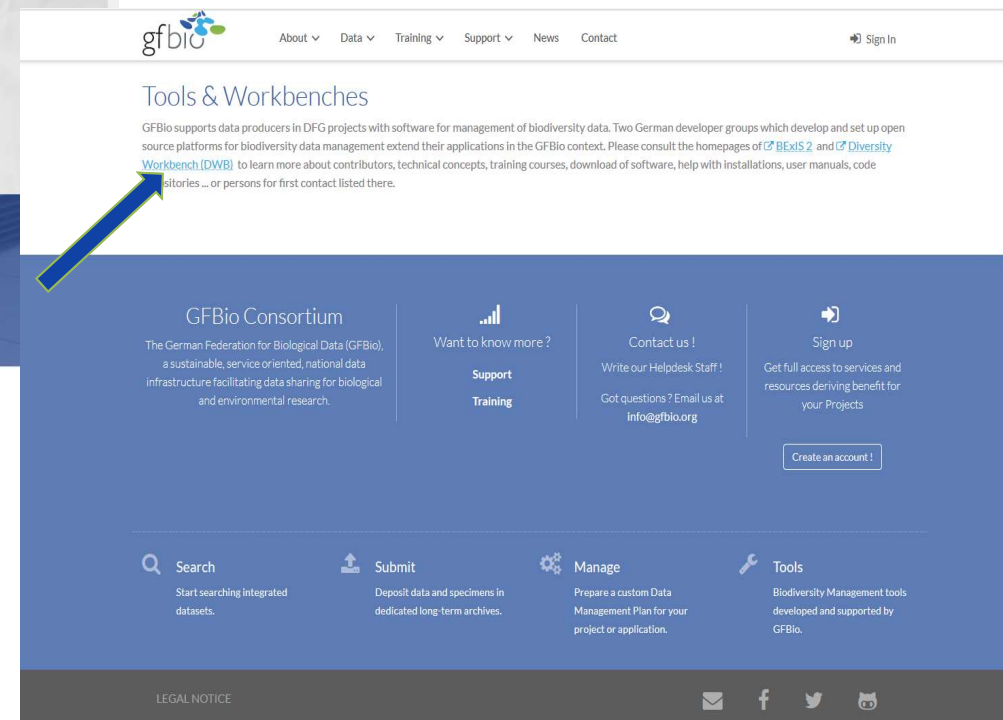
gfbio

About ∨ Data ∨ Training ∨ Support ∨ News Contact

Sign In

Tools & Workbenches

GFBio supports data producers in DFG projects with software for management of biodiversity data. Two German developer groups which develop and set up open source platforms for biodiversity data management extend their applications in the GFBio context. Please consult the homepages of BExIS 2 and Diversity Workbench (DWB) to learn more about contributors, technical concepts, training courses, download of software, help with installations, user manuals, code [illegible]sitories ... or persons for first contact listed there.

GFBio Consortium

The German Federation for Biological Data (GFBio), a sustainable, service oriented, national data infrastructure facilitating data sharing for biological and environmental research.

Want to know more ?

Support

Training

Contact us !

Write our Helpdesk Staff !

Got questions ? Email us at info@gfbio.org

Sign up

Get full access to services and resources deriving benefit for your Projects

Create an account !

Search

Start searching integrated datasets.

Submit

Deposit data and specimens in dedicated long-term archives.

Manage

Prepare a custom Data Management Plan for your project or application.

Tools

Biodiversity Management tools developed and supported by GFBio.

LEGAL NOTICE